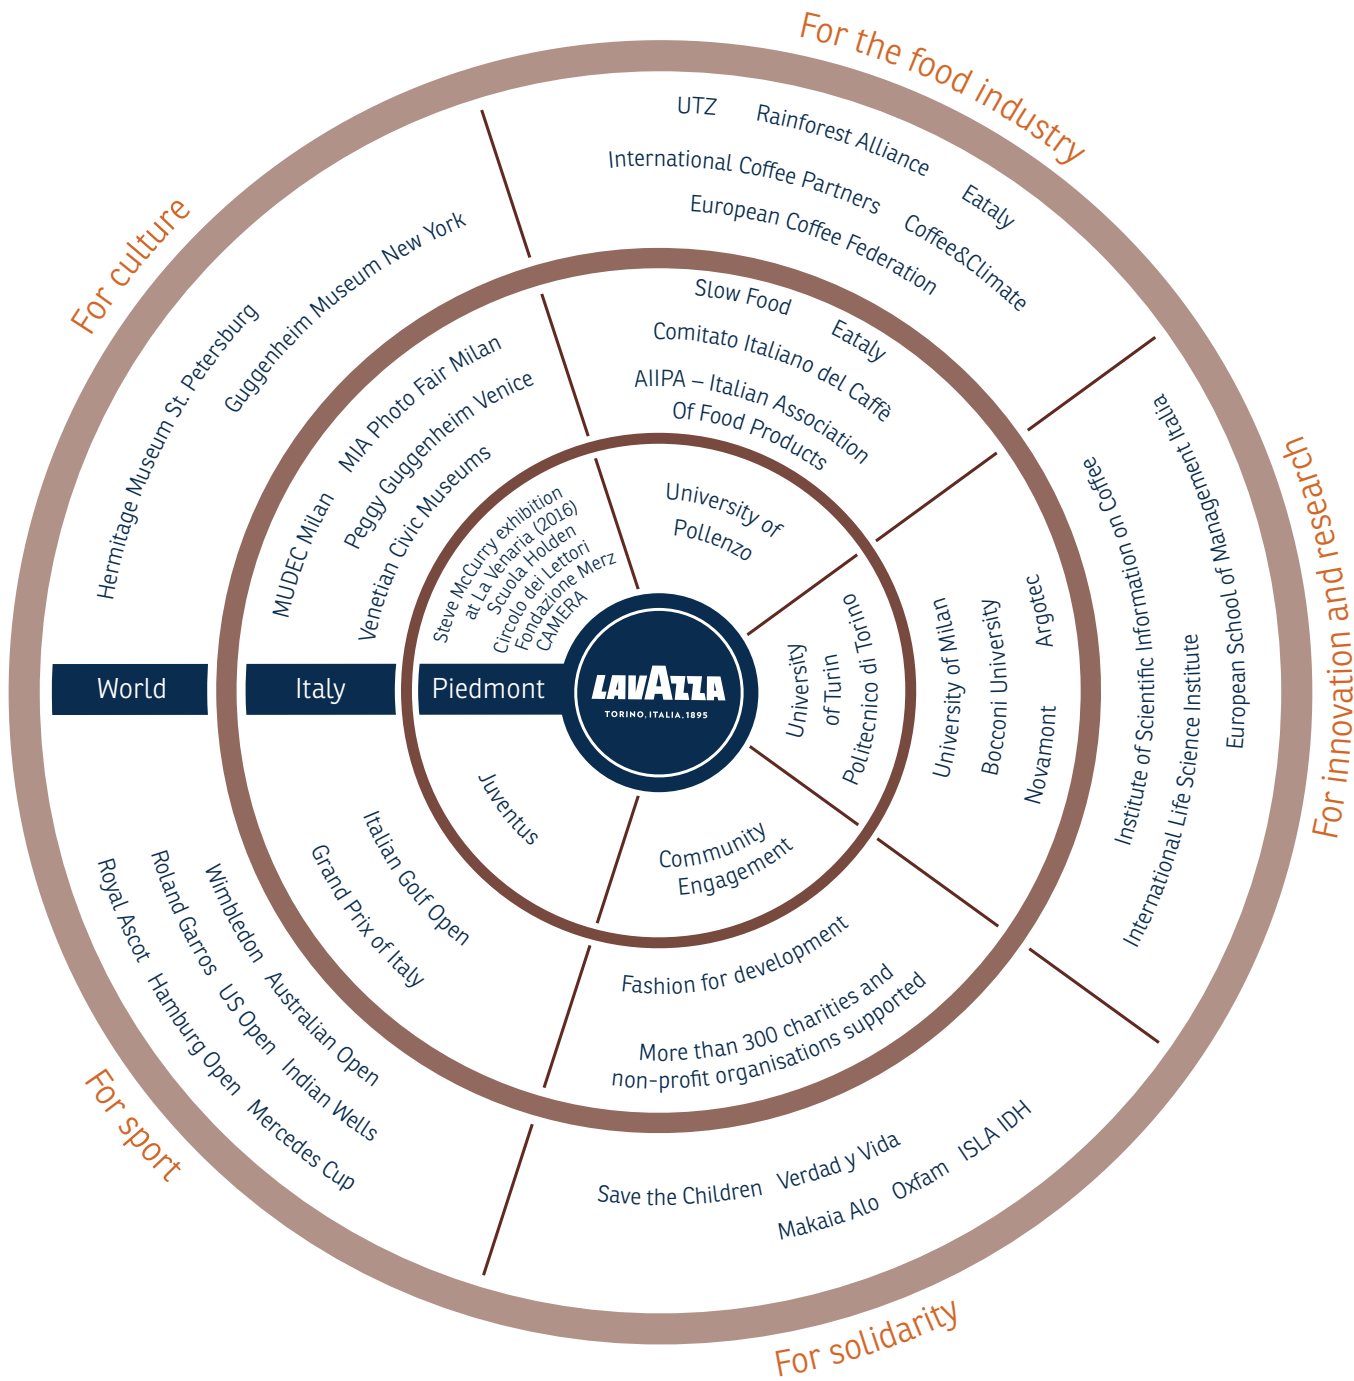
For the food industry

UTZ

Rainforest Alliance

International Coffee Partners

Eataly

European Coffee Federation

Coffee&Climate

For culture

Guggenheim Museum New York

Hermitage Museum St. Petersburg

Slow Food

Eataly

Comitato Italiano del Caffè

AIIPA – Italian Association Of Food Products

MIA Photo Fair Milan

Peggy Guggenheim Venice

MUDEC Milan

Venetian Civic Museums

Steve McCurry exhibition at La Venaria (2016)
Scuola Holden
Circolo dei Lettori
Fondazione Merz
CAMERA

University of Pollenzo

University of Turin

Politecnico di Torino

University of Milan

Bocconi University

Argotec

Novamont

Institute of Scientific Information on Coffee

European School of Management Italia

International Life Science Institute

For innovation and research

World

Italy

Piedmont

LAVAZZA
TORINO, ITALIA, 1895

Juventus

Community Engagement

Italian Golf Open

Grand Prix of Italy

Fashion for development

More than 300 charities and non-profit organisations supported

Wimbledon

Roland Garros

Royal Ascot

Australian Open

US Open

Hamburg Open

Indian Wells

Mercedes Cup

For sport

Save the Children

Verdad y Vida

Makaia Alo

Oxfam

ISLA IDH

For solidarity